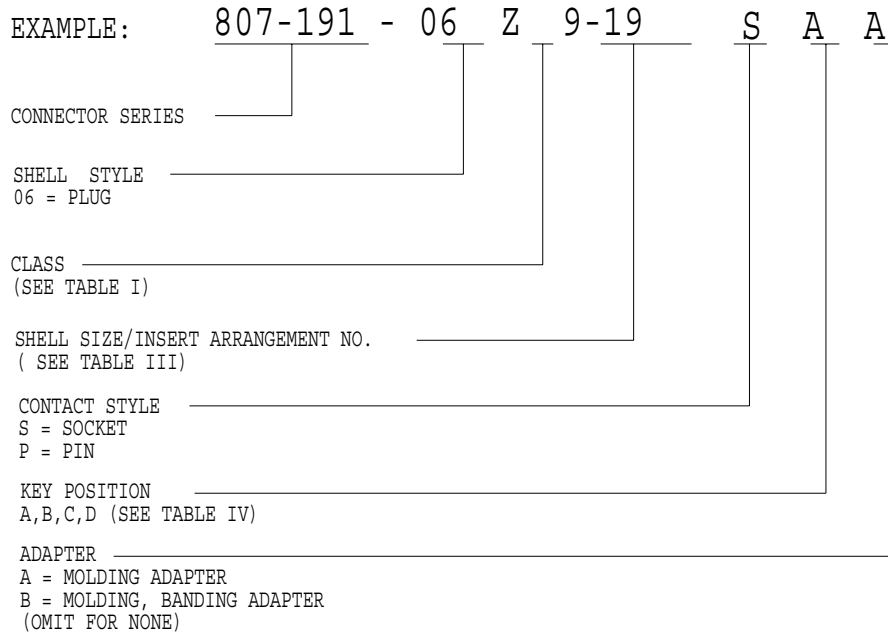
EXAMPLE: 807-191 - 06 Z 9-19 S A A

CONNECTOR SERIES

SHELL STYLE
06 = PLUG

CLASS
(SEE TABLE I)

SHELL SIZE/INSERT ARRANGEMENT NO.
( SEE TABLE III)

CONTACT STYLE
S = SOCKET
P = PIN

KEY POSITION
A,B,C,D (SEE TABLE IV)

ADAPTER
A = MOLDING ADAPTER
B = MOLDING, BANDING ADAPTER
(OMIT FOR NONE)